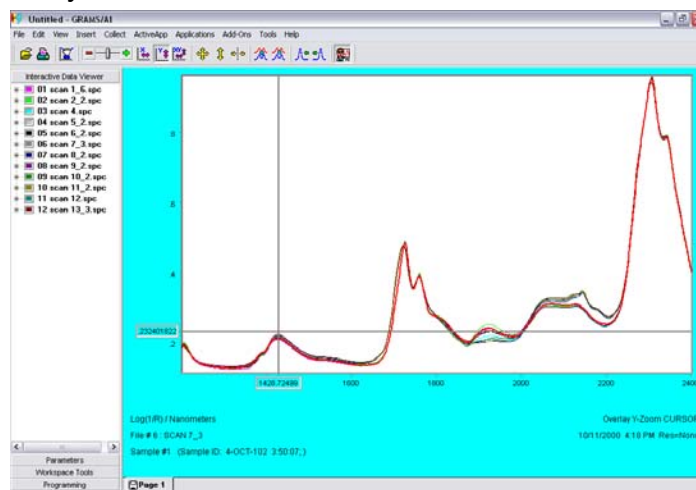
Untitled - GRAMS/AI

File Edit View Insert Collect ActiveApp Applications Add-Ons Tools Help

Interactive Data Viewer

01 scan 1_6.spc
02 scan 2_2.spc
03 scan 4.spc
04 scan 5_2.spc
05 scan 6_2.spc
06 scan 7_3.spc
07 scan 8_2.spc
08 scan 9_2.spc
09 scan 10_2.spc
10 scan 11_2.spc
11 scan 12.spc
12 scan 13_3.spc

.8
.6
.4
.2332401822
.2

1428.72486
1600
1800
2000
2200
2400

Log(1/R) / Nanometers
File # 6 : SCAN 7_3
Sample #1 (Sample ID: 4-OCT-102 3:50:07;)

Overlay Y-Zoom CURSOR
10/11/2000 4:18 PM Res=None

Parameters
Workspace Tools
Programming

Page 1